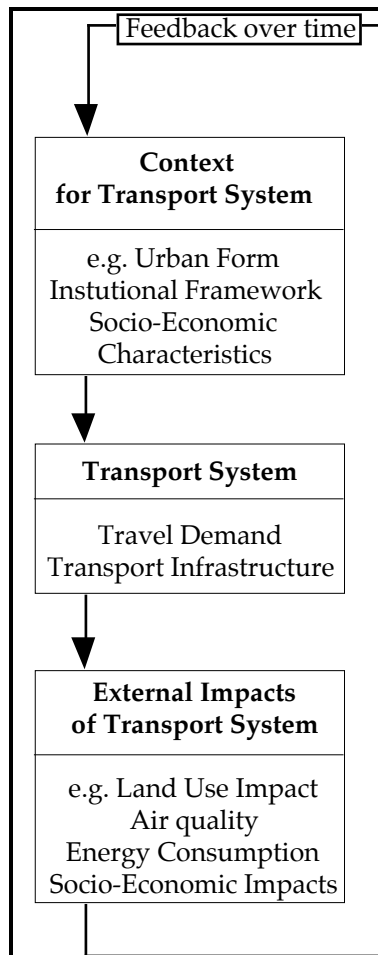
Feedback over time

Context for Transport System

e.g. Urban Form
Instutional Framework
Socio-Economic Characteristics

Transport System

Travel Demand
Transport Infrastructure

External Impacts of Transport System

e.g. Land Use Impact
Air quality
Energy Consumption
Socio-Economic Impacts